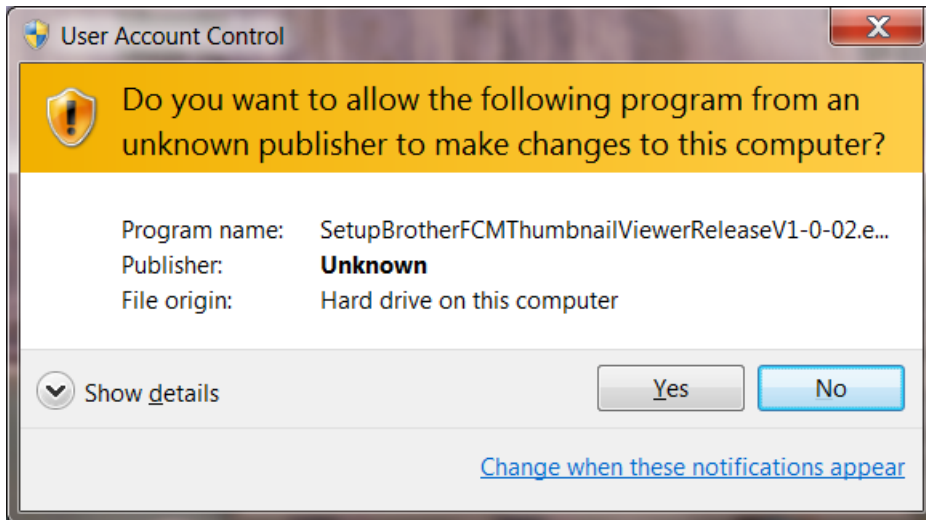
User Account Control

Do you want to allow the following program from an unknown publisher to make changes to this computer?

| Program name: | SetupBrotherFCMThumbnailViewerReleaseV1-0-02.e... |
|---|---|
| Publisher: | Unknown |
| File origin: | Hard drive on this computer |

Show details

Yes

No

Change when these notifications appear